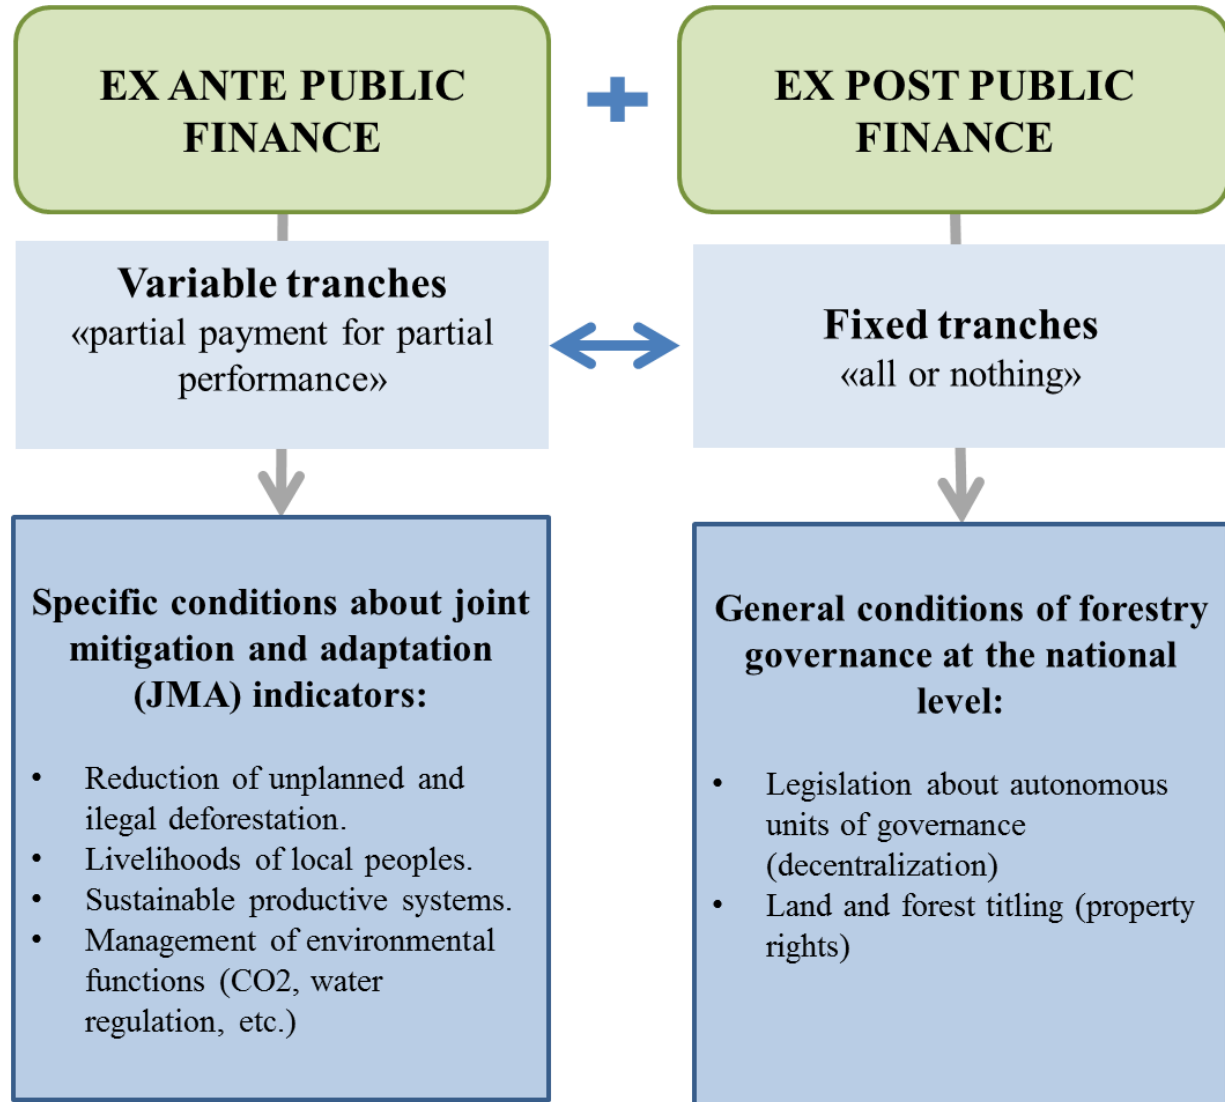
EX ANTE PUBLIC FINANCE

+

EX POST PUBLIC FINANCE

Variable tranches
«partial payment for partial performance»

Fixed tranches
«all or nothing»

Specific conditions about joint mitigation and adaptation (JMA) indicators:

- Reduction of unplanned and ilegal deforestation.
- Livelihoods of local peoples.
- Sustainable productive systems.
- Management of environmental functions (CO2, water regulation, etc.)

General conditions of forestry governance at the national level:

- Legislation about autonomous units of governance (decentralization)
- Land and forest titling (property rights)